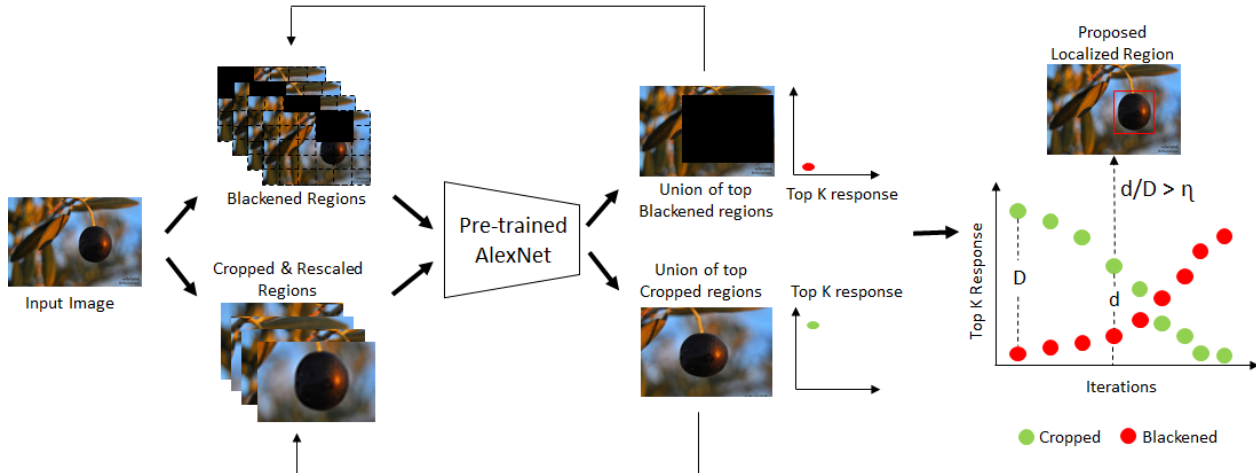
Input Image

Blackened Regions

Cropped & Rescaled Regions

Pre-trained AlexNet

Union of top Blackened regions

Top K response

Union of top Cropped regions

Top K response

Proposed Localized Region

$d/D > \eta$

Top K Response

D

d

Iterations

Cropped

Blackened